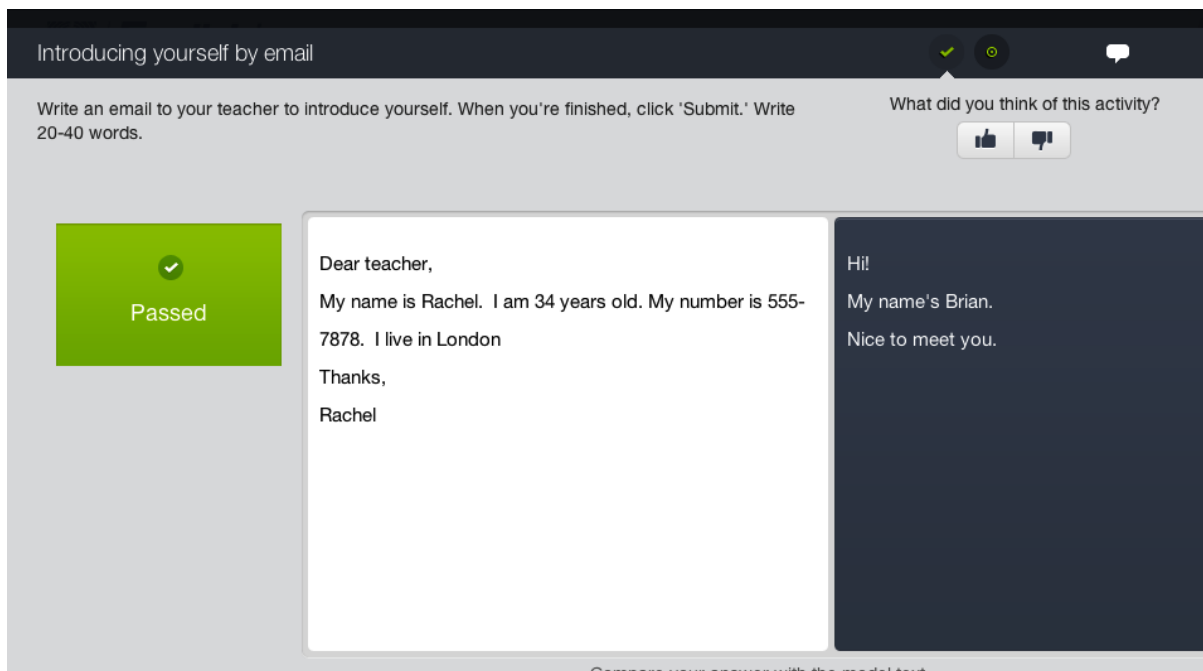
Introducing yourself by email

Write an email to your teacher to introduce yourself. When you're finished, click 'Submit.' Write 20-40 words.

What did you think of this activity?

Passed

Dear teacher,

My name is Rachel. I am 34 years old. My number is 555-7878. I live in London

Thanks,

Rachel

Hi!

My name's Brian.

Nice to meet you.

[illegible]